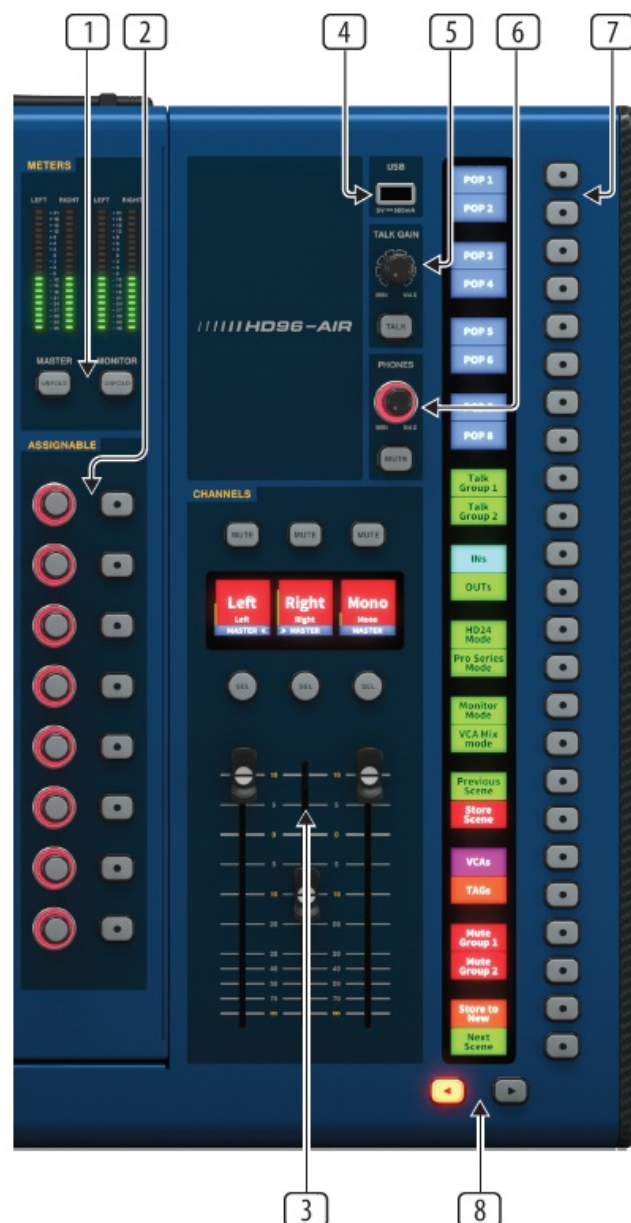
1
2
4
5
6
7

METERS
LEFT RIGHT LEFT RIGHT
MASTER MONITOR
UNFOLD UNFOLD

ASSIGNABLE

//////HD96-AIR

USB
5V 500mA

TALK GAIN
MIN MAX
TALK

PHONES
MIN MAX
MUTE

POP 1
POP 2
POP 3
POP 4
POP 5
POP 6
POP 7
POP 8
Talk Group 1
Talk Group 2
INs
OUTs
HD24 Mode
Pro Series Mode
Monitor Mode
VCA Mix mode
Previous Scene
Store Scene
VCAs
TAGs
Mute Group 1
Mute Group 2
Store to New
Next Scene

CHANNELS
MUTE MUTE MUTE
Left
Left
MASTER
Right
Right
MASTER
Mono
Mono
MASTER
SEL SEL SEL

10
5
0
5
10
20
30
40
50
70
∞

3
8